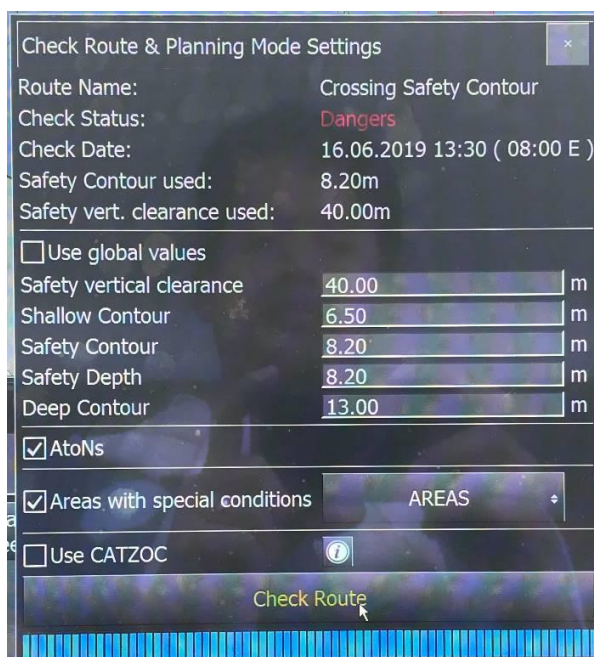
Check Route & Planning Mode Settings ×

Route Name: Crossing Safety Contour
Check Status: Dangers
Check Date: 16.06.2019 13:30 ( 08:00 E )
Safety Contour used: 8.20m
Safety vert. clearance used: 40.00m

☐ Use global values
Safety vertical clearance 40.00 m
Shallow Contour 6.50 m
Safety Contour 8.20 m
Safety Depth 8.20 m
Deep Contour 13.00 m

☑ AtoNs

☑ Areas with special conditions AREAS

☐ Use CATZOC

Check Route